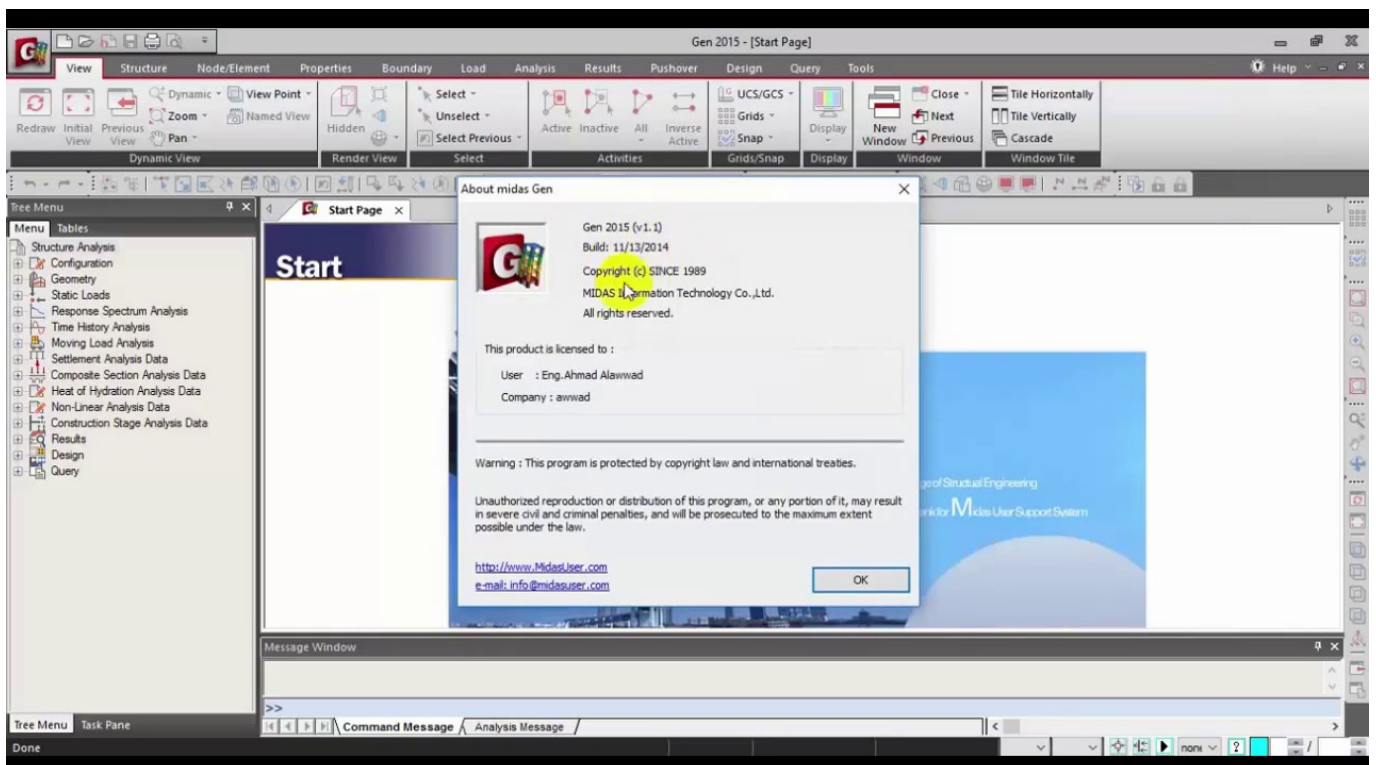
Gen 2015 - [Start Page]

View Structure Node/Element Properties Boundary Load Analysis Results Pushover Design Query Tools

Help

Redraw Initial View Previous View Dynamic Zoom Pan View Point Named View Hidden Select Unselect Select Previous Active Inactive All Inverse Active UCS/GCS Grids Snap Display New Window Close Next Previous Tile Horizontally Tile Vertically Cascade

Dynamic View Render View Select Activities Grids/Snap Display Window Window Tile

Tree Menu

Menu Tables

Structure Analysis
Configuration
Geometry
Static Loads
Response Spectrum Analysis
Time History Analysis
Moving Load Analysis
Settlement Analysis Data
Composite Section Analysis Data
Heat of Hydration Analysis Data
Non-Linear Analysis Data
Construction Stage Analysis Data
Results
Design
Query

Start Page

Start

About midas Gen

Gen 2015 (v1.1)
Build: 11/13/2014
Copyright (c) SINCE 1989
MIDAS I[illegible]rmation Technology Co.,Ltd.
All rights reserved.

This product is licensed to :
User : Eng.Ahmad Alawwad
Company : awwad

Warning : This program is protected by copyright law and international treaties.

Unauthorized reproduction or distribution of this program, or any portion of it, may result in severe civil and criminal penalties, and will be prosecuted to the maximum extent possible under the law.

http://www.MidasUser.com
e-mail: info@midasuser.com

OK

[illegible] of Structural Engineering
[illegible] for Midas User Support System

Message Window

>>

Command Message Analysis Message

Tree Menu Task Pane

Done